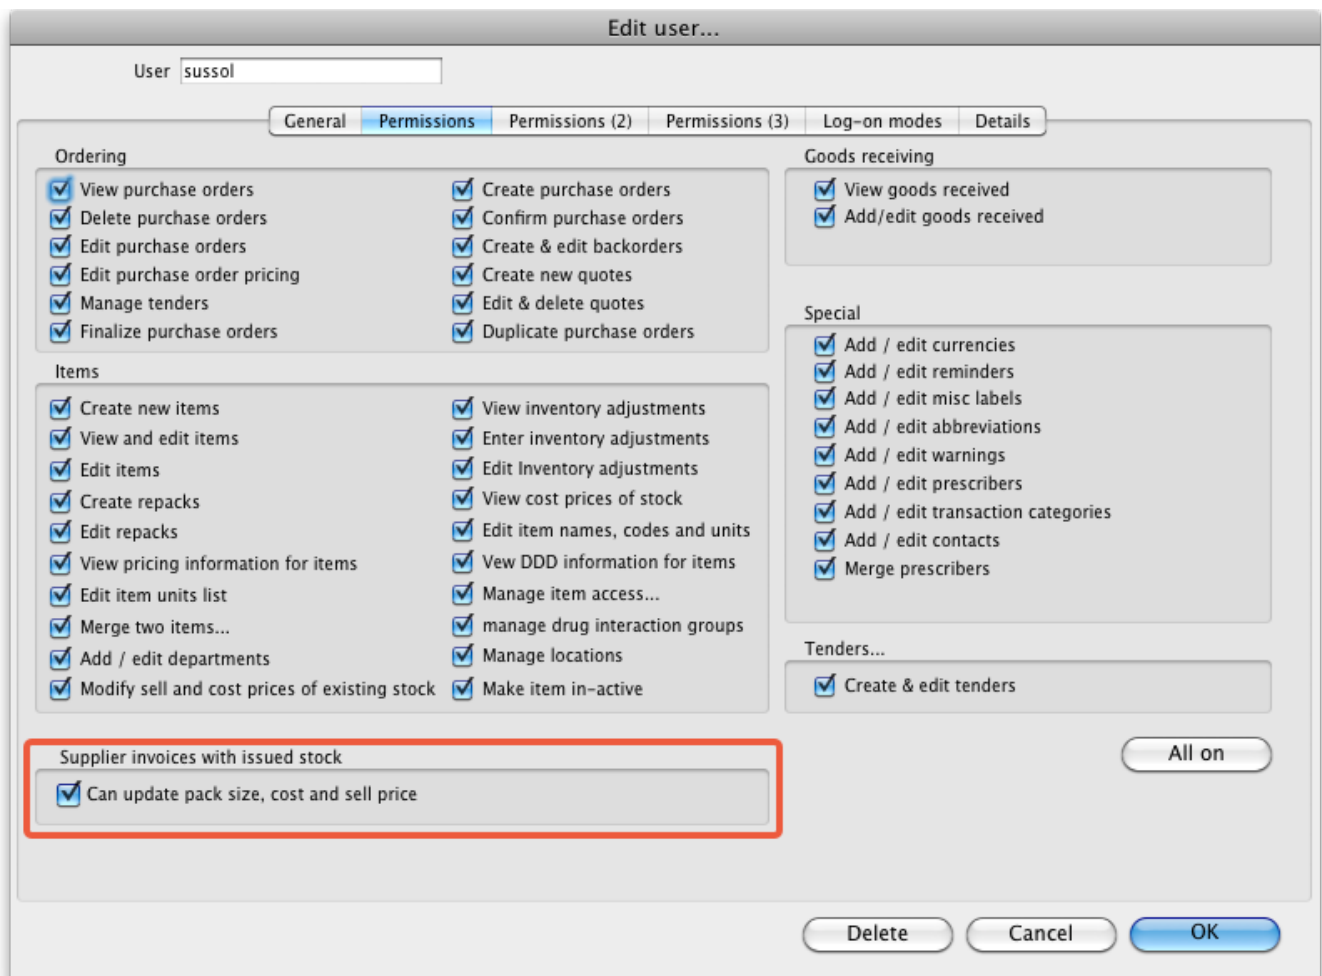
Edit user...

User sussol

General | Permissions | Permissions (2) | Permissions (3) | Log-on modes | Details

Ordering

View purchase orders
Delete purchase orders
Edit purchase orders
Edit purchase order pricing
Manage tenders
Finalize purchase orders

Create purchase orders
Confirm purchase orders
Create & edit backorders
Create new quotes
Edit & delete quotes
Duplicate purchase orders

Items

Create new items
View and edit items
Edit items
Create repacks
Edit repacks
View pricing information for items
Edit item units list
Merge two items...
Add / edit departments
Modify sell and cost prices of existing stock

View inventory adjustments
Enter inventory adjustments
Edit Inventory adjustments
View cost prices of stock
Edit item names, codes and units
Vew DDD information for items
Manage item access...
manage drug interaction groups
Manage locations
Make item in-active

Supplier invoices with issued stock

Can update pack size, cost and sell price

Goods receiving

View goods received
Add/edit goods received

Special

Add / edit currencies
Add / edit reminders
Add / edit misc labels
Add / edit abbreviations
Add / edit warnings
Add / edit prescribers
Add / edit transaction categories
Add / edit contacts
Merge prescribers

Tenders...

Create & edit tenders

All on

Delete
Cancel
OK